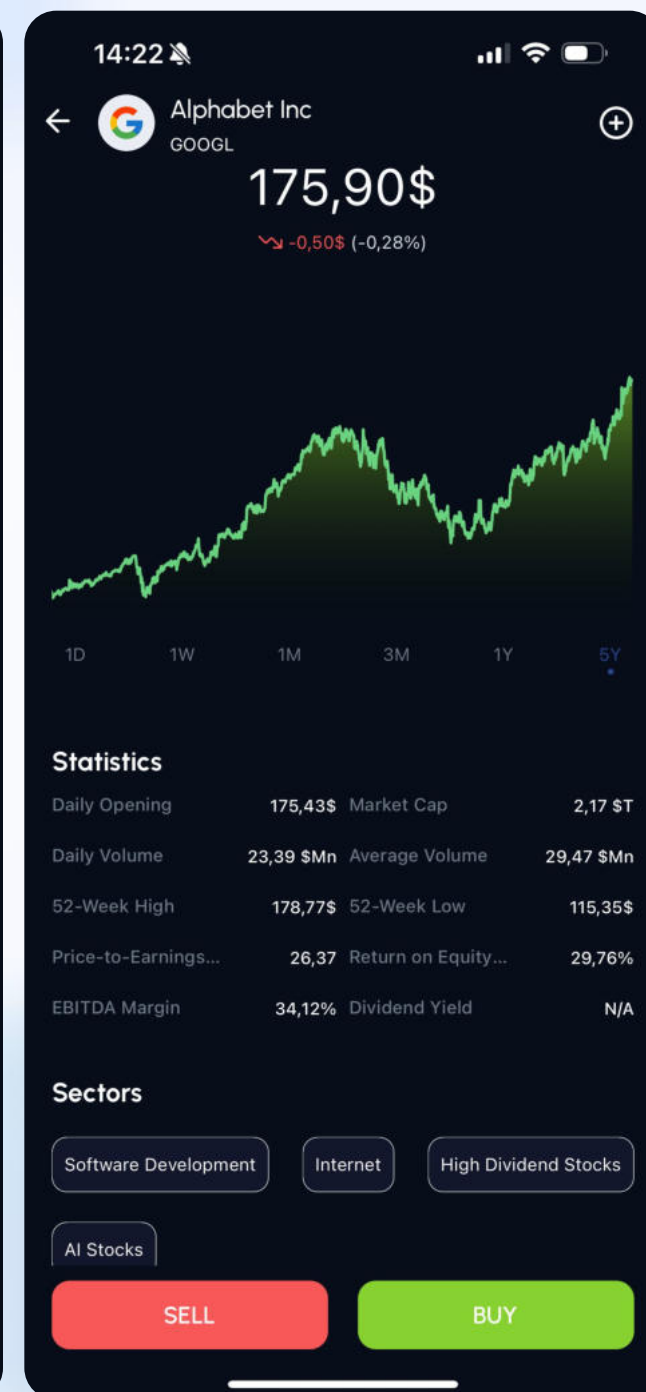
14:22

Alphabet Inc
GOOGL

175,90$

-0,50$ (-0,28%)

1D 1W 1M 3M 1Y 5Y

Statistics

| Daily Opening | 175,43$ | Market Cap | 2,17 $T |
|---|---|---|---|
| Daily Volume | 23,39 $Mn | Average Volume | 29,47 $Mn |
| 52-Week High | 178,77$ | 52-Week Low | 115,35$ |
| Price-to-Earnings... | 26,37 | Return on Equity... | 29,76% |
| EBITDA Margin | 34,12% | Dividend Yield | N/A |

Sectors

Software Development
Internet
High Dividend Stocks
AI Stocks

SELL
BUY